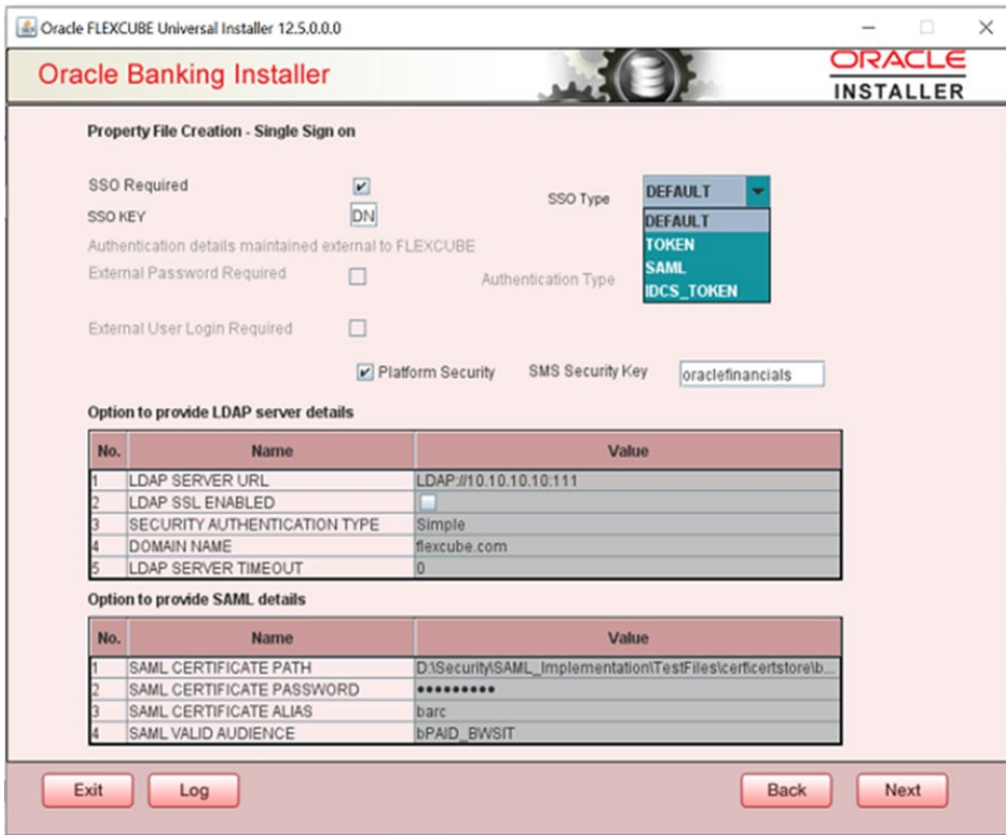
Oracle FLEXCUBE Universal Installer 12.5.0.0.0

Oracle Banking Installer

ORACLE
INSTALLER

Property File Creation - Single Sign on

SSO Required

SSO Type DEFAULT

SSO KEY DN

DEFAULT
TOKEN
SAML
IDCS_TOKEN

Authentication details maintained external to FLEXCUBE

External Password Required

Authentication Type

External User Login Required

Platform Security

SMS Security Key oraclefinancials

Option to provide LDAP server details

| No. | Name | Value |
|---|---|---|
| 1 | LDAP SERVER URL | LDAP://10.10.10.10:111 |
| 2 | LDAP SSL ENABLED | |
| 3 | SECURITY AUTHENTICATION TYPE | Simple |
| 4 | DOMAIN NAME | flexcube.com |
| 5 | LDAP SERVER TIMEOUT | 0 |

Option to provide SAML details

| No. | Name | Value |
|---|---|---|
| 1 | SAML CERTIFICATE PATH | D:\Security\SAML_Implementation\TestFiles\cerficertstore\b... |
| 2 | SAML CERTIFICATE PASSWORD | •••••••••• |
| 3 | SAML CERTIFICATE ALIAS | barc |
| 4 | SAML VALID AUDIENCE | bPAID_BWSIT |

Exit Log Back Next